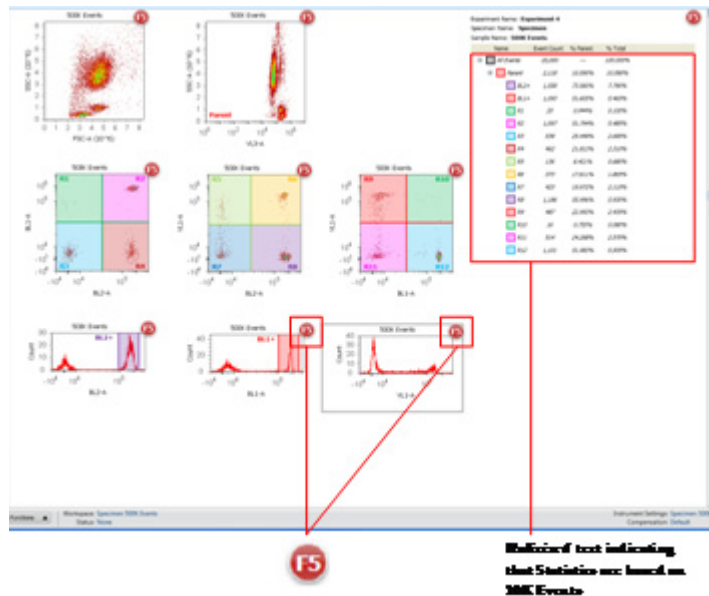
500K Events F5

500K Events F5

Parent

Experiment Name: Experiment 4
Specimen Name: Specimen
Sample Name: 500K Events

F5

| Name | Event Count | % Parent | % Total |
|---|---|---|---|
| All Events | 20,000 | ---- | 100.000% |
| Parent | 2,116 | 10.580% | 10.580% |
| BL2+ | 1,558 | 73.630% | 7.790% |
| BL2- | 1,067 | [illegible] | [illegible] |
| R1 | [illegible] | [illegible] | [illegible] |
| R2 | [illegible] | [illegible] | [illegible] |
| R3 | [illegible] | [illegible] | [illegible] |
| R4 | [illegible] | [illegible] | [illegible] |
| R5 | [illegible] | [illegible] | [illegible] |
| R6 | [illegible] | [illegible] | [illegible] |
| R7 | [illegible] | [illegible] | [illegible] |
| R8 | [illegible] | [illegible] | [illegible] |
| R9 | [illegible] | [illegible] | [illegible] |
| R10 | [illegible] | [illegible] | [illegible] |
| R11 | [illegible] | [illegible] | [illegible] |
| R12 | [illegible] | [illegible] | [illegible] |

500K Events F5

500K Events F5

500K Events F5

500K Events F5

BL2+

500K Events F5

BL2+

500K Events F5

Functions

Workspace: Specimen 500K Events
Status: None

Instrument Settings: Specimen 500K
Compensation: Default

F5

Italicized text indicating that Statistics are based on 20K Events